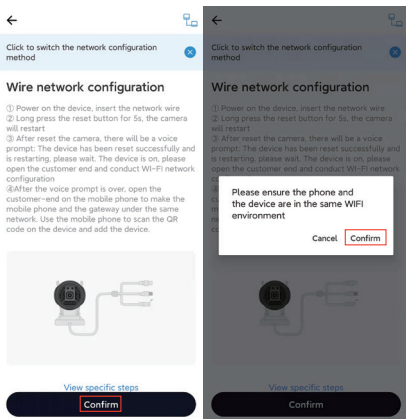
←

Click to switch the network configuration method

Wire network configuration

① Power on the device, insert the network wire
② Long press the reset button for 5s, the camera will restart
③ After reset the camera, there will be a voice prompt: The device has been reset successfully and is restarting, please wait. The device is on, please open the customer end and conduct WI-FI network configuration
④After the voice prompt is over, open the customer-end on the mobile phone to make the mobile phone and the gateway under the same network. Use the mobile phone to scan the QR code on the device and add the device.

View specific steps

Confirm

←

Click to switch the network configuration method

Wire network configuration

① Power on the device, insert the network wire
② Long press the reset button for 5s, the camera will restart
③ After reset the camera, there will be a voice prompt: The device has been reset successfully and is restarting, please wait. The device is on, please open the customer end and conduct WI-FI network

Please ensure the phone and the device are in the same WIFI environment

Cancel Confirm

View specific steps

Confirm